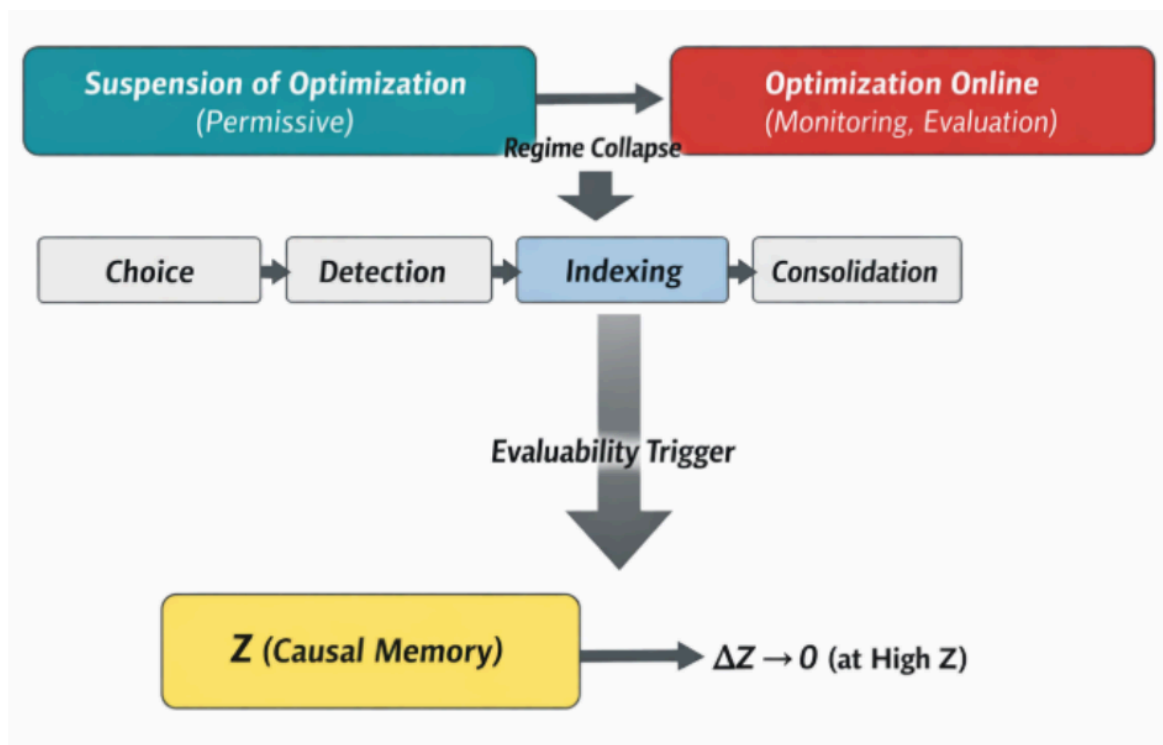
Suspension of Optimization
(Permissive)

Optimization Online
(Monitoring, Evaluation)

Regime Collapse

Choice

Detection

Indexing

Consolidation

Evaluability Trigger

Z (Causal Memory)

$\Delta Z \rightarrow 0$ (at High Z)